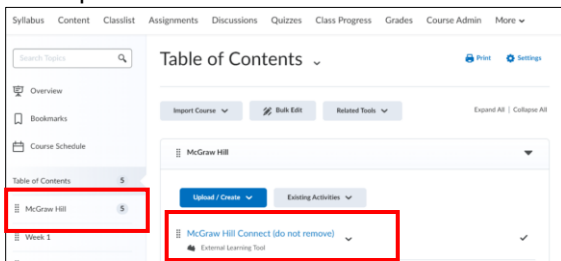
Syllabus Content Classlist Assignments Discussions Quizzes Class Progress Grades Course Admin More

Search Topics

Overview

Bookmarks

Course Schedule

Table of Contents 5

McGraw Hill 5

Week 1

Table of Contents

Print Settings

Import Course

Bulk Edit

Related Tools

Expand All | Collapse All

McGraw Hill

Upload / Create

Existing Activities

McGraw Hill Connect (do not remove)

External Learning Tool